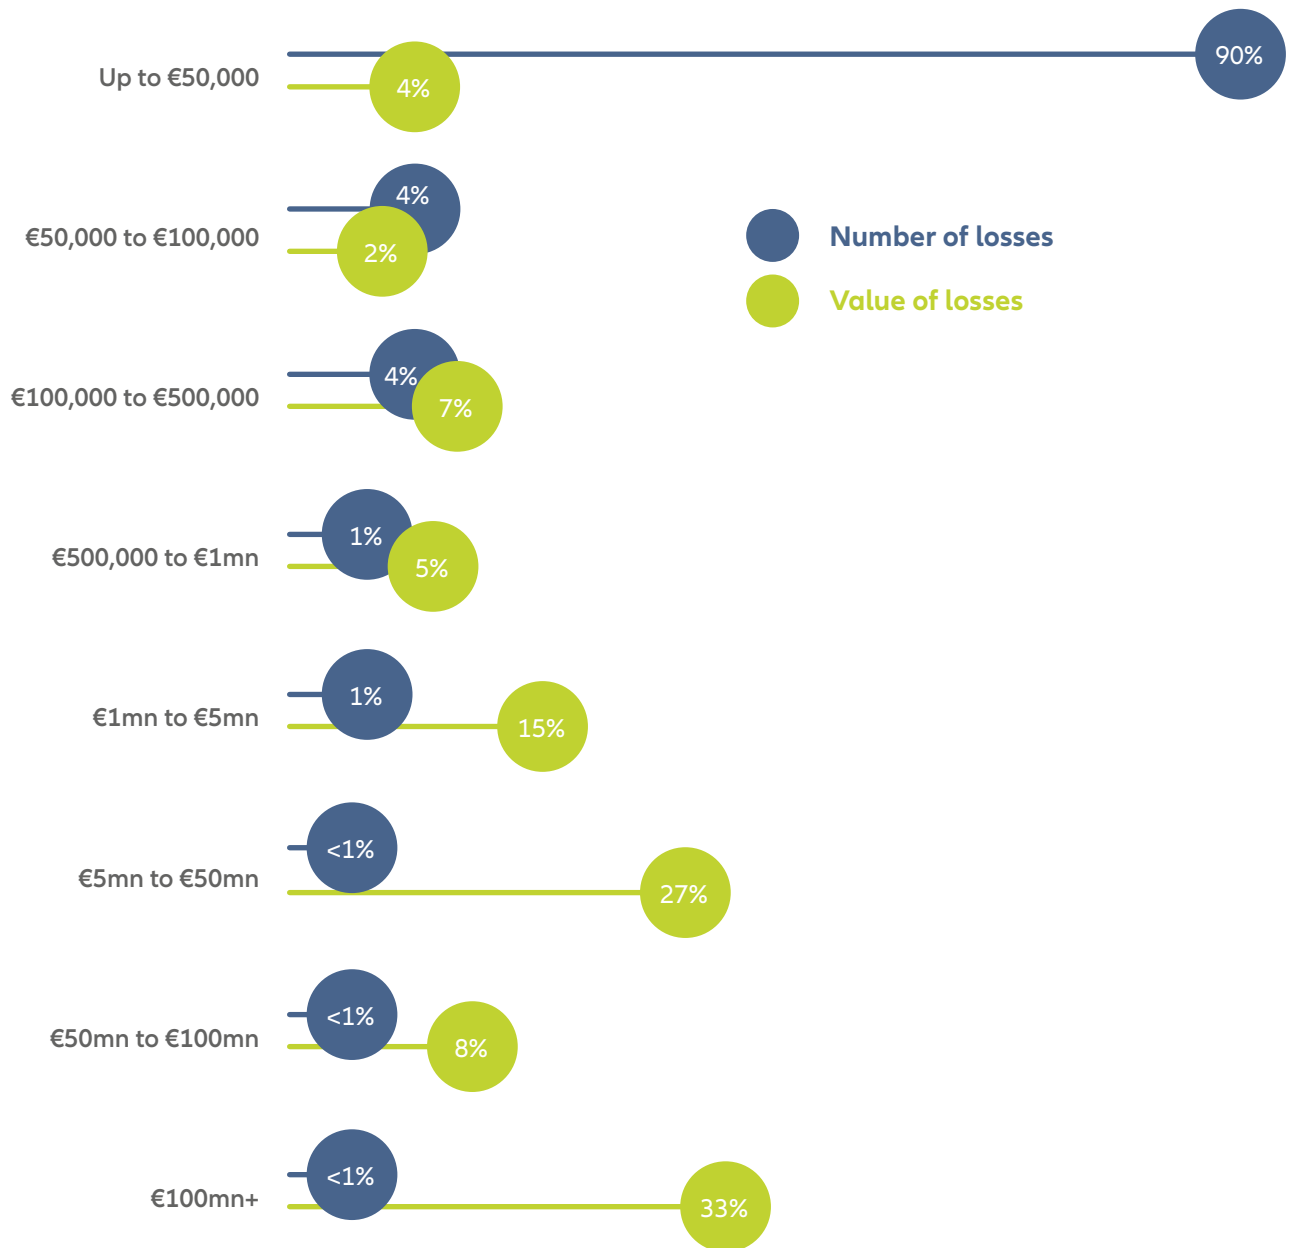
Up to €50,000
90%
4%

€50,000 to €100,000
4%
2%

Number of losses
Value of losses

€100,000 to €500,000
4%
7%

€500,000 to €1mn
1%
5%

€1mn to €5mn
1%
15%

€5mn to €50mn
<1%
27%

€50mn to €100mn
<1%
8%

€100mn+
<1%
33%